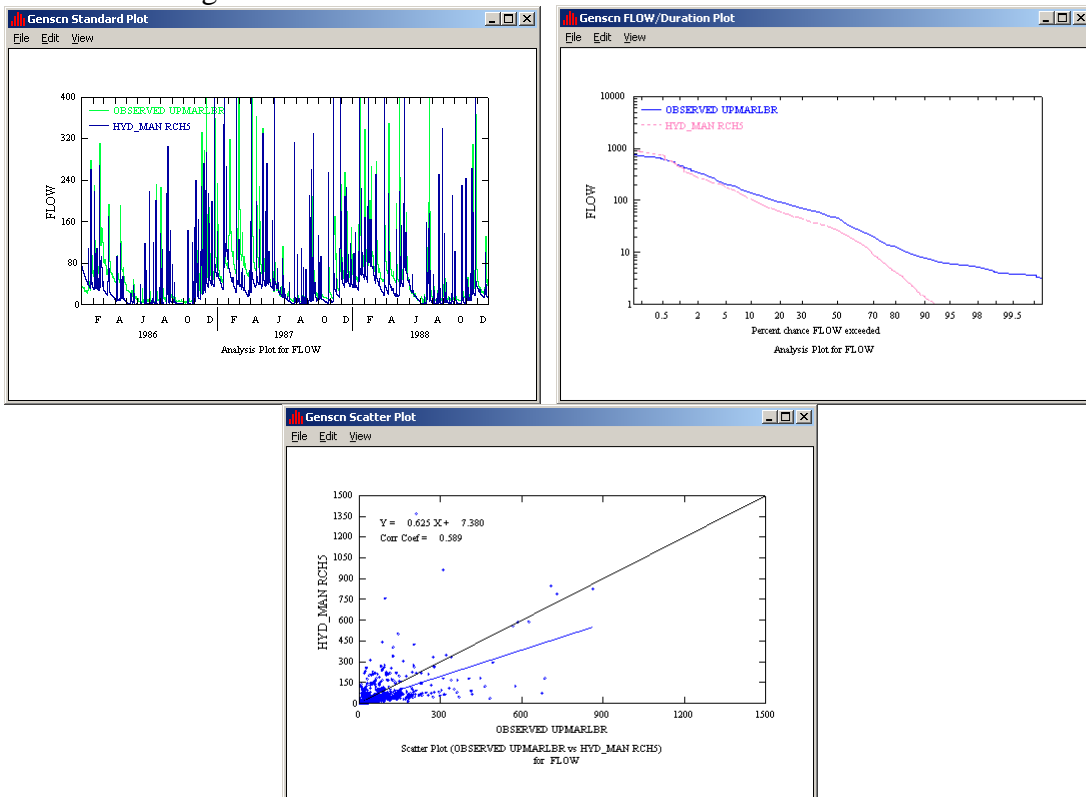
Genscn Standard Plot
File Edit View
OBSERVED UPMARLBR
HYD_MAN RCH5
400
320
240
160
80
0
FLOW
F A J A O D F A J A O D F A J A O D
1986 1987 1988
Analysis Plot for FLOW

Genscn FLOW/Duration Plot
File Edit View
OBSERVED UPMARLBR
HYD_MAN RCH5
10000
1000
100
10
1
FLOW
0.5 2 5 10 20 30 50 70 80 90 95 98 99.5
Percent chance FLOW exceeded
Analysis Plot for FLOW

Genscn Scatter Plot
File Edit View
Y = 0.625 X + 7.380
Corr Coef = 0.589
1500
1350
1200
1050
900
750
600
450
300
150
0
HYD_MAN RCH5
0 300 600 900 1200 1500
OBSERVED UPMARLBR
Scatter Plot (OBSERVED UPMARLBR vs HYD_MAN RCH5)
for FLOW